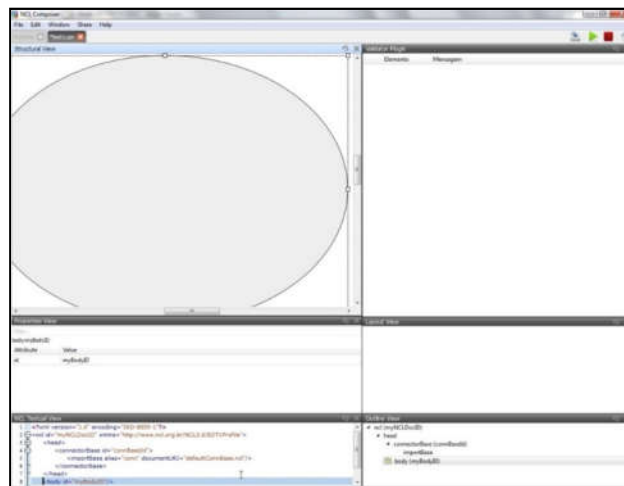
NCL Composer

File Edit Window Share Help

Structural View

Validator Plugin

Elemento Mensagem

Properties View

body (myBodyID)

Attribute Value

id myBodyID

Layout View

NCL Textual View

1 <?xml version="1.0" encoding="ISO-8859-1"?>
2 <ncl id="myNCLDocID" xmlns="http://www.ncl.org.br/NCL3.0/EDTVProfile">
3 <head>
4 <connectorBase id="connBaseId">
5 <importBase alias="conn" documentURI="defaultConnBase.ncl"/>
6 </connectorBase>
7 </head>
8 <body id="myBodyID">

Outline View

ncl (myNCLDocID)
head
connectorBase (connBaseId)
importBase
body (myBodyID)